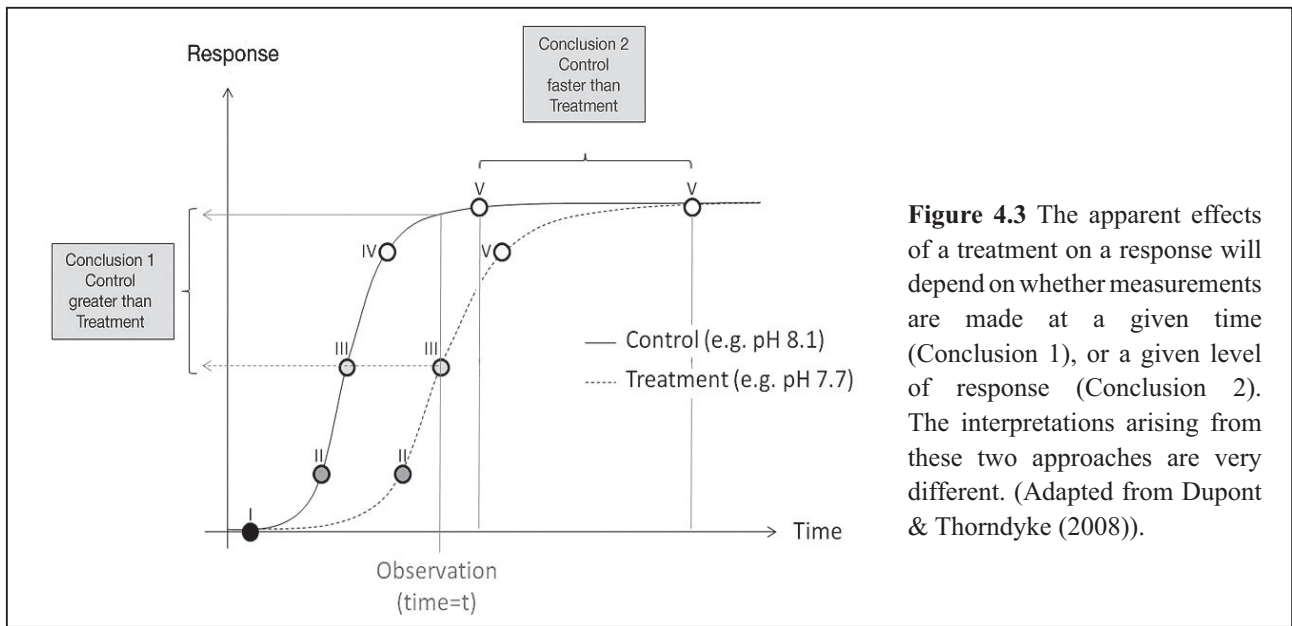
Response

Conclusion 2
Control
faster than
Treatment

Conclusion 1
Control
greater than
Treatment

V
V
IV
V
III
III
II
II
I

— Control (e.g. pH 8.1)
---- Treatment (e.g. pH 7.7)

Time

Observation
(time=t)

**Figure 4.3** The apparent effects of a treatment on a response will depend on whether measurements are made at a given time (Conclusion 1), or a given level of response (Conclusion 2). The interpretations arising from these two approaches are very different. (Adapted from Dupont & Thorndyke (2008)).